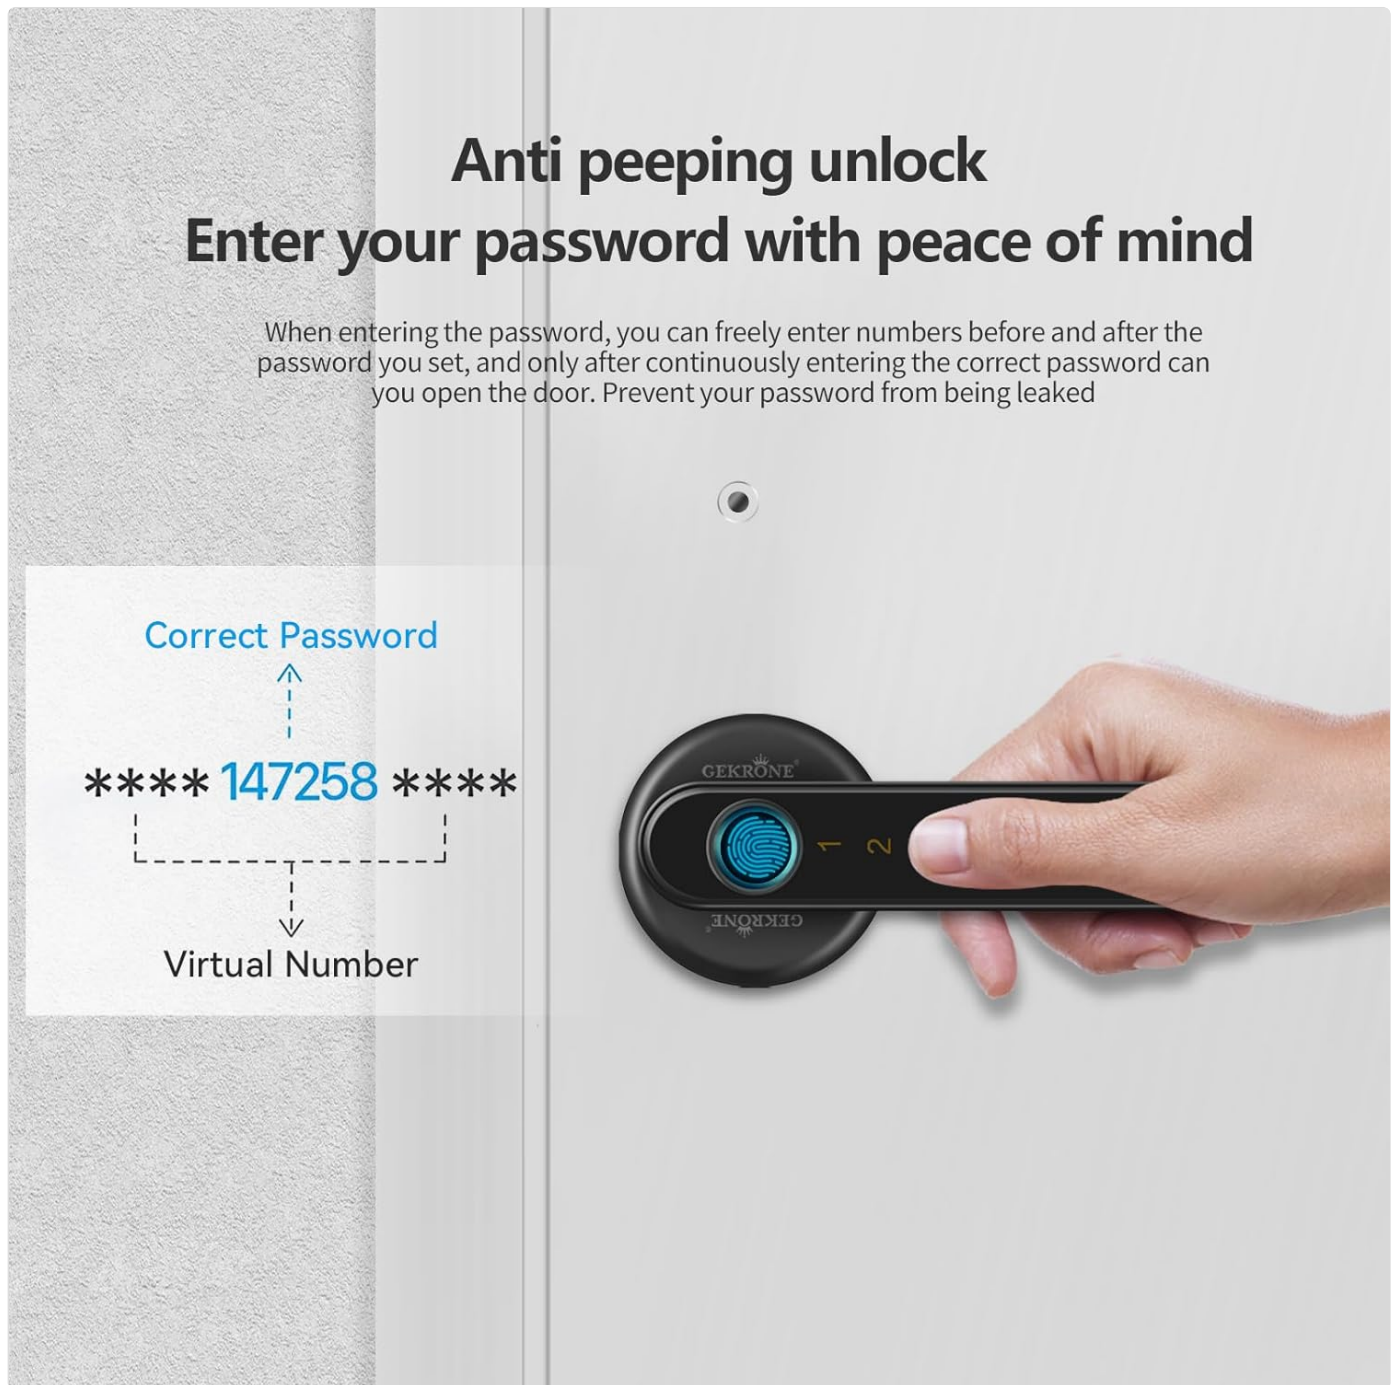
Anti peeping unlock
Enter your password with peace of mind

When entering the password, you can freely enter numbers before and after the password you set, and only after continuously entering the correct password can you open the door. Prevent your password from being leaked

Correct Password

**** 147258 ****

Virtual Number

GEKRONE

1 2

GEKRONE